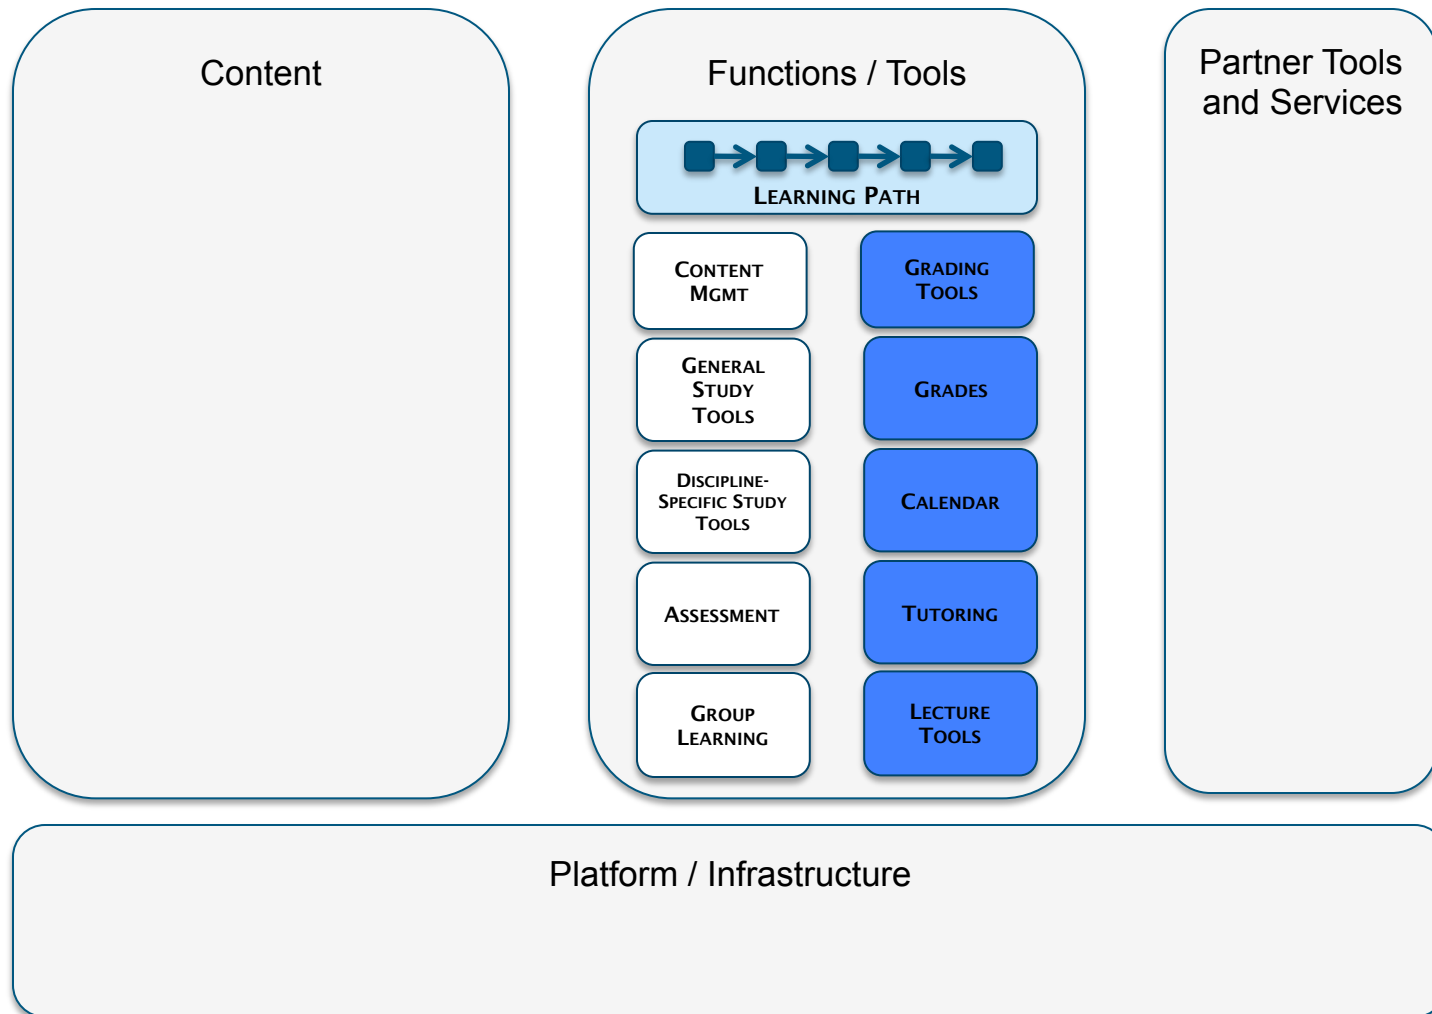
Content

Functions / Tools

Learning Path

Content Mgmt

Grading Tools

General Study Tools

Grades

Discipline-Specific Study Tools

Calendar

Assessment

Tutoring

Group Learning

Lecture Tools

Partner Tools and Services

Platform / Infrastructure